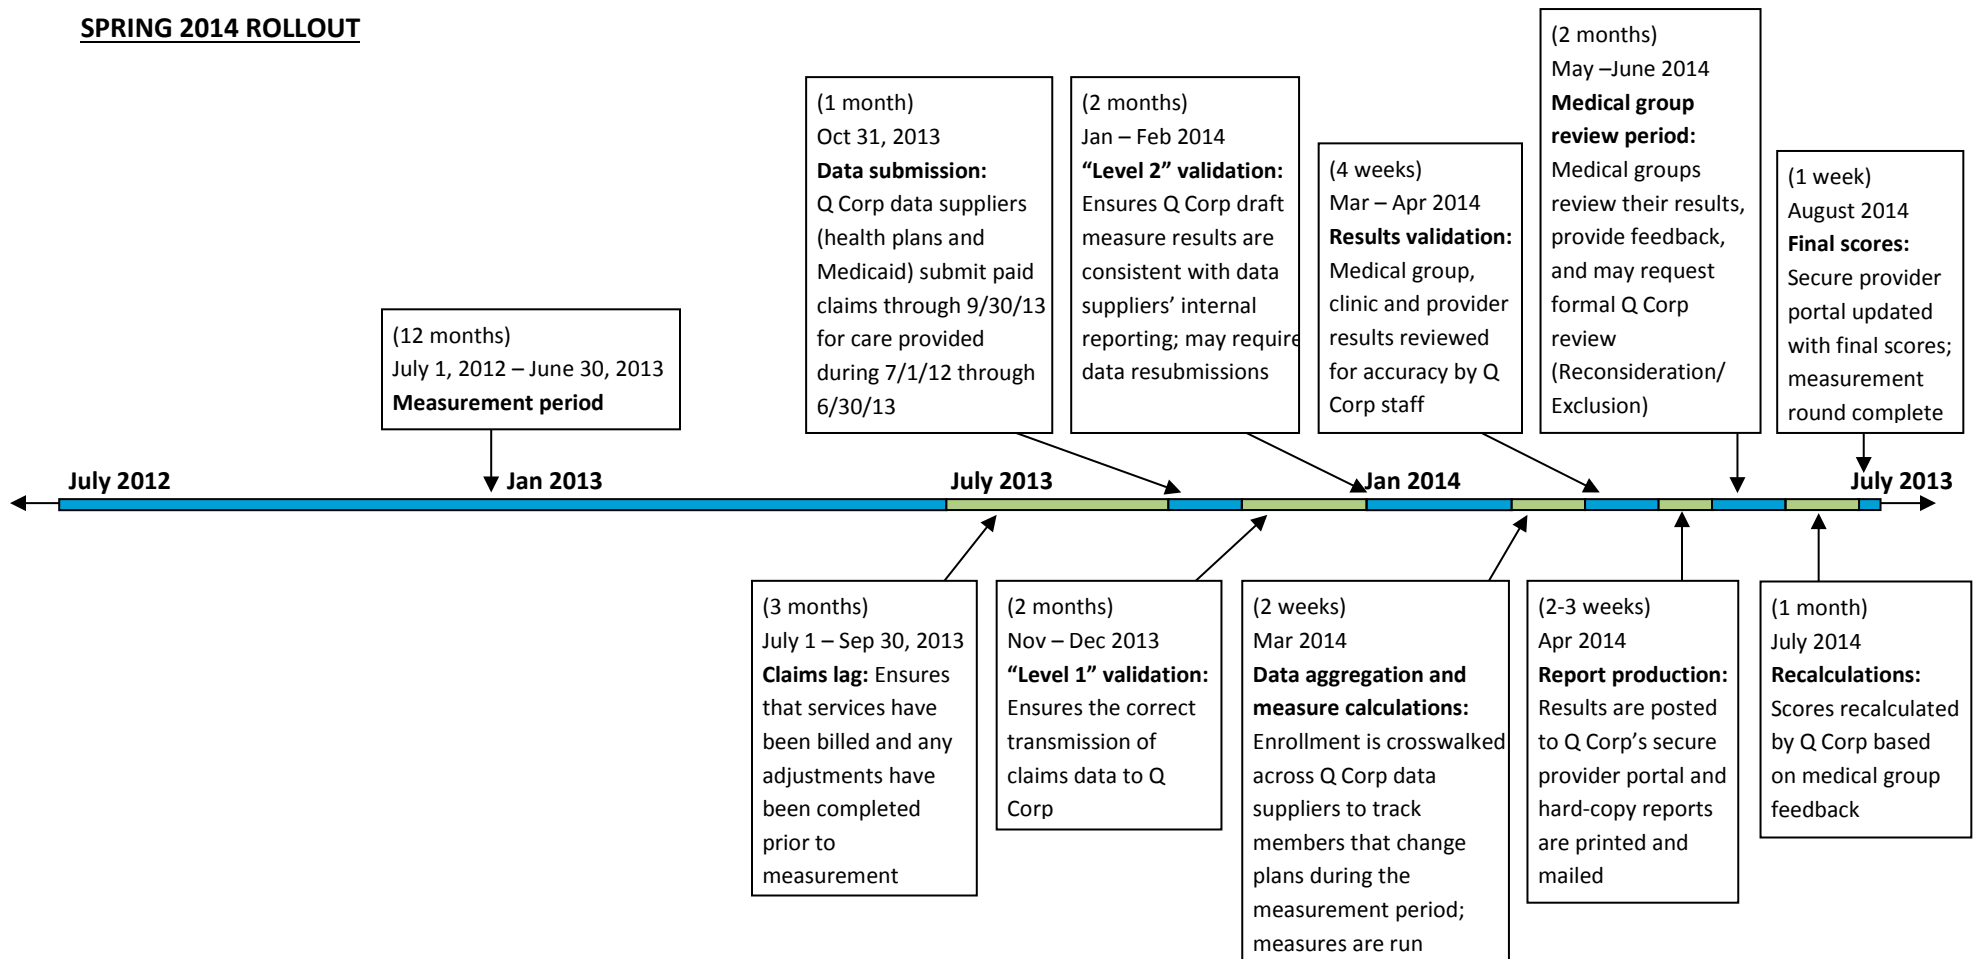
SPRING 2014 ROLLOUT

(12 months)
July 1, 2012 – June 30, 2013
**Measurement period**

(1 month)
Oct 31, 2013
**Data submission:**
Q Corp data suppliers (health plans and Medicaid) submit paid claims through 9/30/13 for care provided during 7/1/12 through 6/30/13

(2 months)
Jan – Feb 2014
**“Level 2” validation:**
Ensures Q Corp draft measure results are consistent with data suppliers’ internal reporting; may require data resubmissions

(4 weeks)
Mar – Apr 2014
**Results validation:**
Medical group, clinic and provider results reviewed for accuracy by Q Corp staff

(2 months)
May –June 2014
**Medical group review period:**
Medical groups review their results, provide feedback, and may request formal Q Corp review (Reconsideration/ Exclusion)

(1 week)
August 2014
**Final scores:**
Secure provider portal updated with final scores; measurement round complete

July 2012
Jan 2013
July 2013
Jan 2014
July 2013

(3 months)
July 1 – Sep 30, 2013
**Claims lag:** Ensures that services have been billed and any adjustments have been completed prior to measurement

(2 months)
Nov – Dec 2013
**“Level 1” validation:**
Ensures the correct transmission of claims data to Q Corp

(2 weeks)
Mar 2014
**Data aggregation and measure calculations:**
Enrollment is crosswalked across Q Corp data suppliers to track members that change plans during the measurement period; measures are run

(2-3 weeks)
Apr 2014
**Report production:**
Results are posted to Q Corp’s secure provider portal and hard-copy reports are printed and mailed

(1 month)
July 2014
**Recalculations:**
Scores recalculated by Q Corp based on medical group feedback